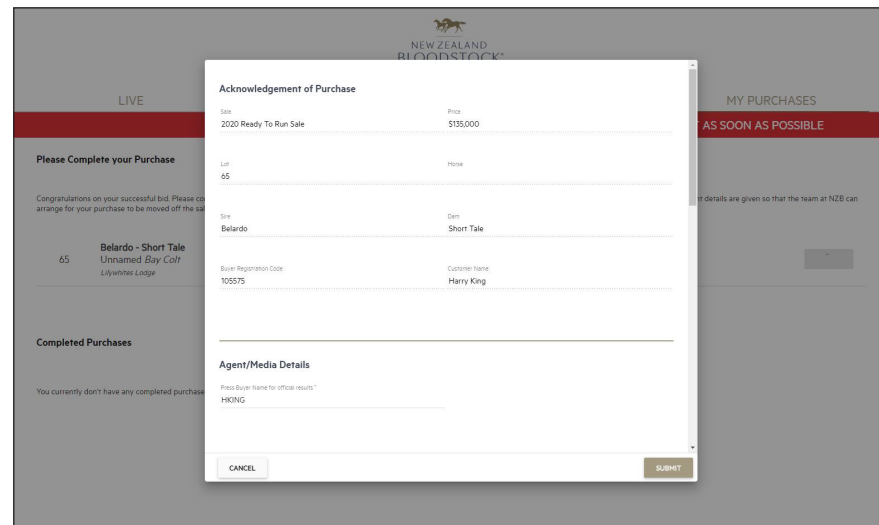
NEW ZEALAND
BLOODSTOCK

LIVE

MY PURCHASES

AS SOON AS POSSIBLE

Please Complete your Purchase

Congratulations on your successful bid. Please co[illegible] arrange for your purchase to be moved off the sal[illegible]

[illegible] details are given so that the team at NZB can

65 Belardo - Short Tale
Unnamed *Bay Colt*
*Lilywhites Lodge*

Completed Purchases

You currently don't have any completed purchase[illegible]

Acknowledgement of Purchase

Sale
2020 Ready To Run Sale

Price
$135,000

Lot
65

Horse

Sire
Belardo

Dam
Short Tale

Buyer Registration Code
105575

Customer Name
Harry King

Agent/Media Details

Press Buyer Name for official results *
HKING

CANCEL

SUBMIT